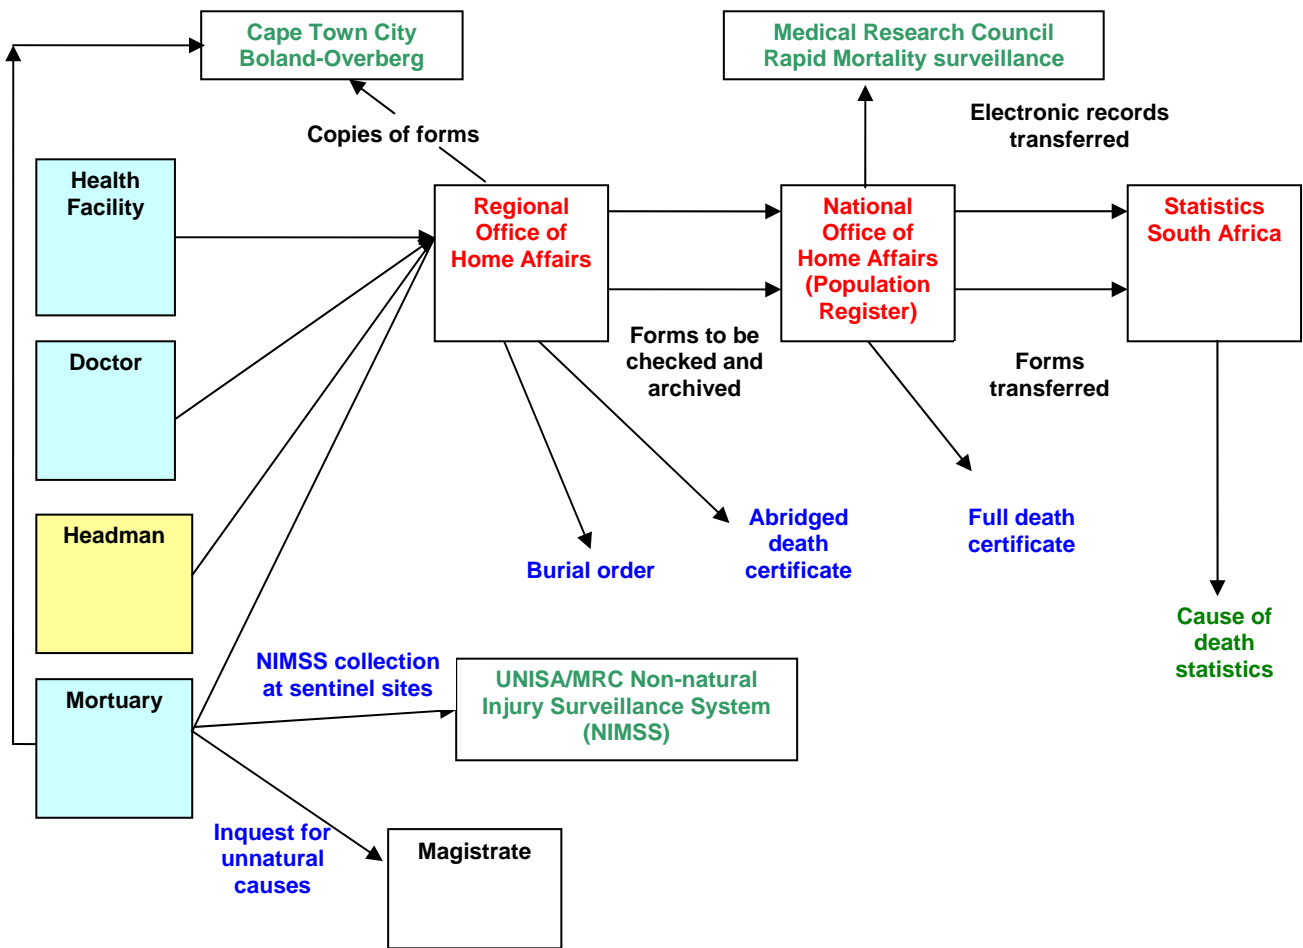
Cape Town City
Boland-Overberg

Medical Research Council
Rapid Mortality surveillance

Copies of forms

Electronic records transferred

Health Facility

Regional Office of Home Affairs

National Office of Home Affairs (Population Register)

Statistics South Africa

Doctor

Forms to be checked and archived

Forms transferred

Headman

Burial order

Abridged death certificate

Full death certificate

Cause of death statistics

Mortuary

NIMSS collection at sentinel sites

UNISA/MRC Non-natural Injury Surveillance System (NIMSS)

Inquest for unnatural causes

Magistrate